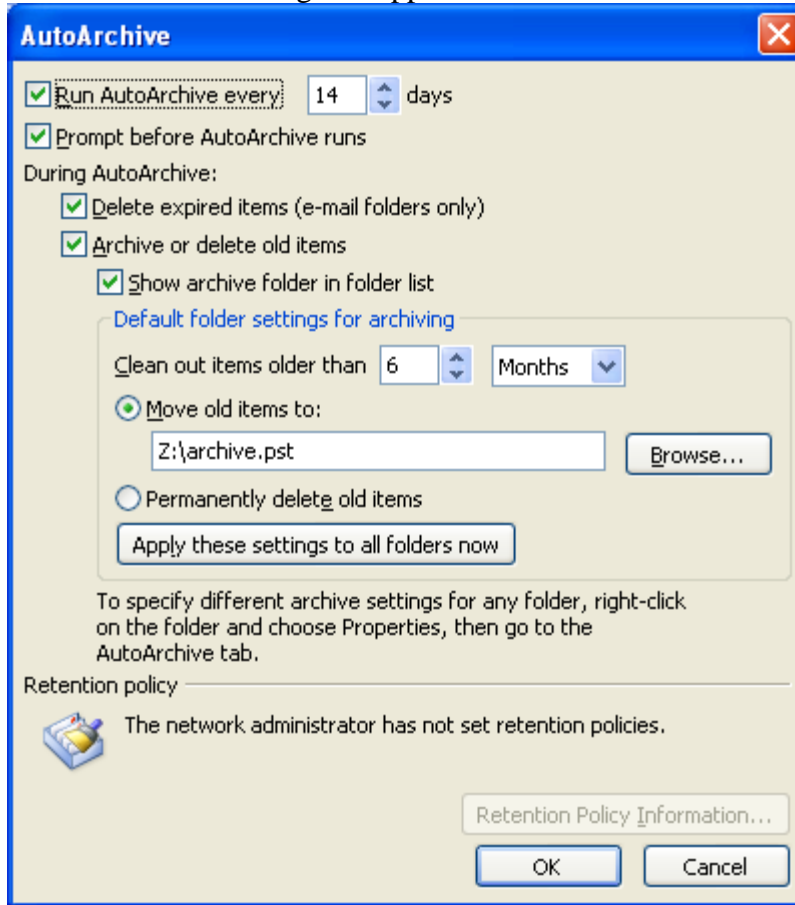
AutoArchive

Run AutoArchive every 14 days

Prompt before AutoArchive runs

During AutoArchive:

Delete expired items (e-mail folders only)

Archive or delete old items

Show archive folder in folder list

Default folder settings for archiving

Clean out items older than 6 Months

Move old items to:

Z:\archive.pst

Browse...

Permanently delete old items

Apply these settings to all folders now

To specify different archive settings for any folder, right-click on the folder and choose Properties, then go to the AutoArchive tab.

Retention policy

The network administrator has not set retention policies.

Retention Policy Information...

OK

Cancel